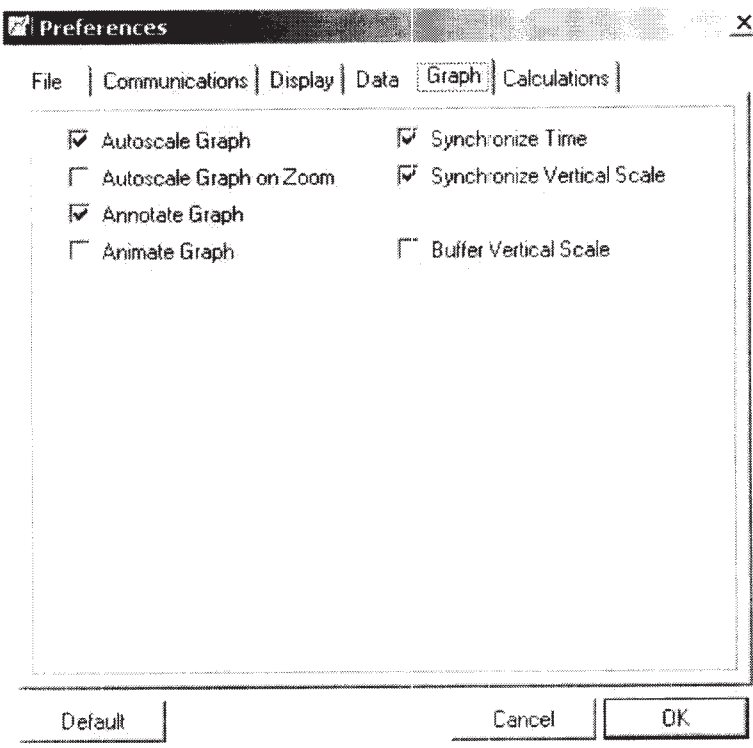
Preferences

×

File | Communications | Display | Data | Graph | Calculations

Autoscale Graph

Autoscale Graph on Zoom

Annotate Graph

Animate Graph

Synchronize Time

Synchronize Vertical Scale

Buffer Vertical Scale

Default

Cancel

OK